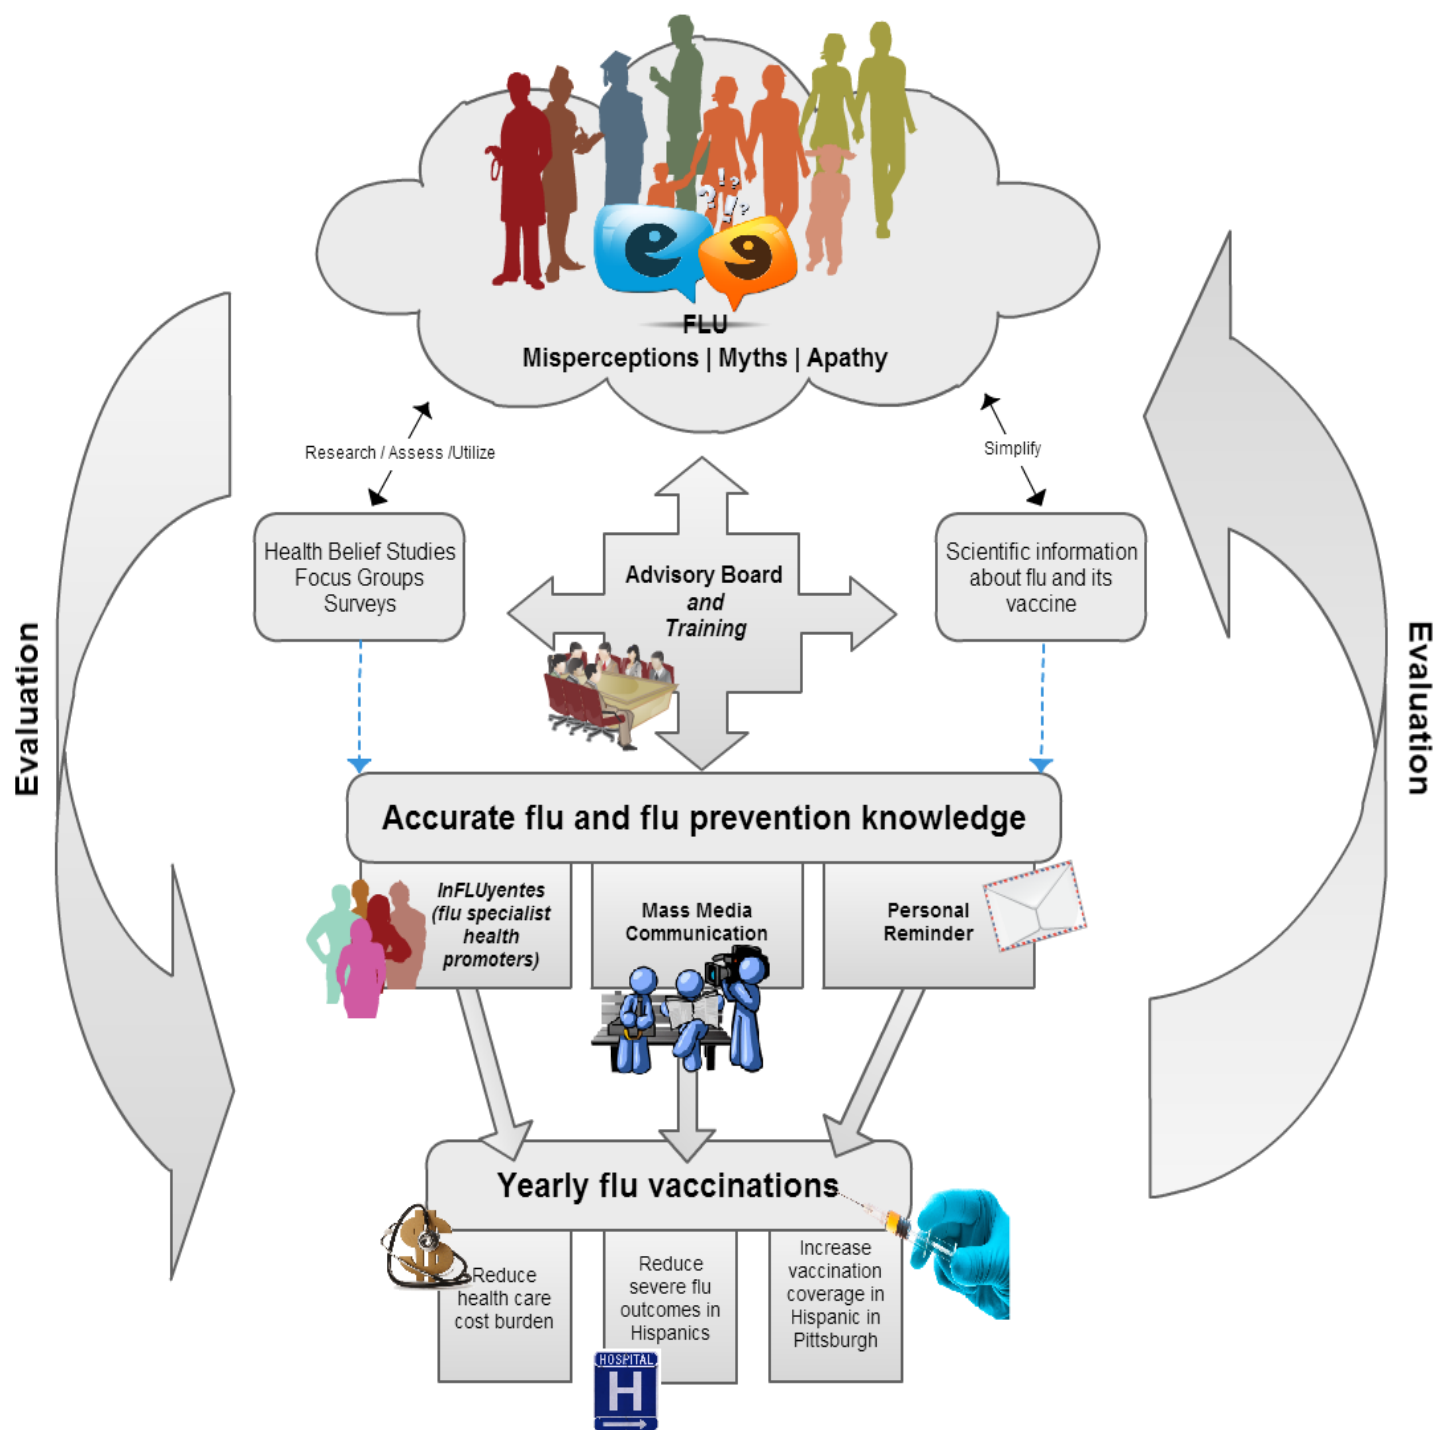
e g

FLU
Misperceptions | Myths | Apathy

Research / Assess /Utilize

Simplify

Health Belief Studies
Focus Groups
Surveys

Advisory Board
and
Training

Scientific information about flu and its vaccine

Evaluation

Evaluation

Accurate flu and flu prevention knowledge

InFLUyentes (flu specialist health promoters)

Mass Media Communication

Personal Reminder

Yearly flu vaccinations

Reduce health care cost burden

Reduce severe flu outcomes in Hispanics

Increase vaccination coverage in Hispanic in Pittsburgh

HOSPITAL
H